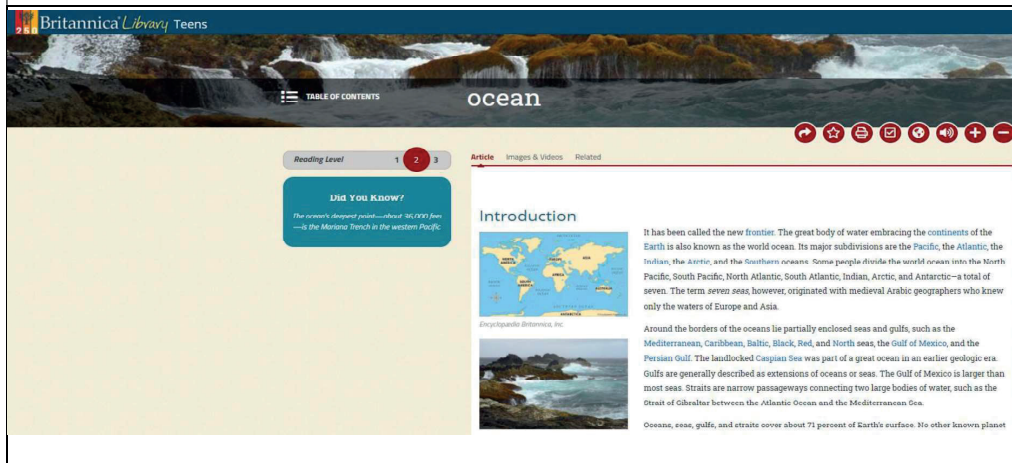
Britannica Library Teens

TABLE OF CONTENTS

ocean

Reading Level 1 2 3

Did You Know?

The ocean's deepest point—about 36,000 feet—is the Mariana Trench in the western Pacific

Article Images & Videos Related

Introduction

Encyclopædia Britannica, Inc.

It has been called the new frontier. The great body of water embracing the continents of the Earth is also known as the world ocean. Its major subdivisions are the Pacific, the Atlantic, the Indian, the Arctic, and the Southern oceans. Some people divide the world ocean into the North Pacific, South Pacific, North Atlantic, South Atlantic, Indian, Arctic, and Antarctic—a total of seven. The term seven seas, however, originated with medieval Arabic geographers who knew only the waters of Europe and Asia.

Around the borders of the oceans lie partially enclosed seas and gulfs, such as the Mediterranean, Caribbean, Baltic, Black, Red, and North seas, the Gulf of Mexico, and the Persian Gulf. The landlocked Caspian Sea was part of a great ocean in an earlier geologic era. Gulfs are generally described as extensions of oceans or seas. The Gulf of Mexico is larger than most seas. Straits are narrow passageways connecting two large bodies of water, such as the Strait of Gibraltar between the Atlantic Ocean and the Mediterranean Sea.

Oceans, seas, gulfs, and straits cover about 71 percent of Earth's surface. No other known planet